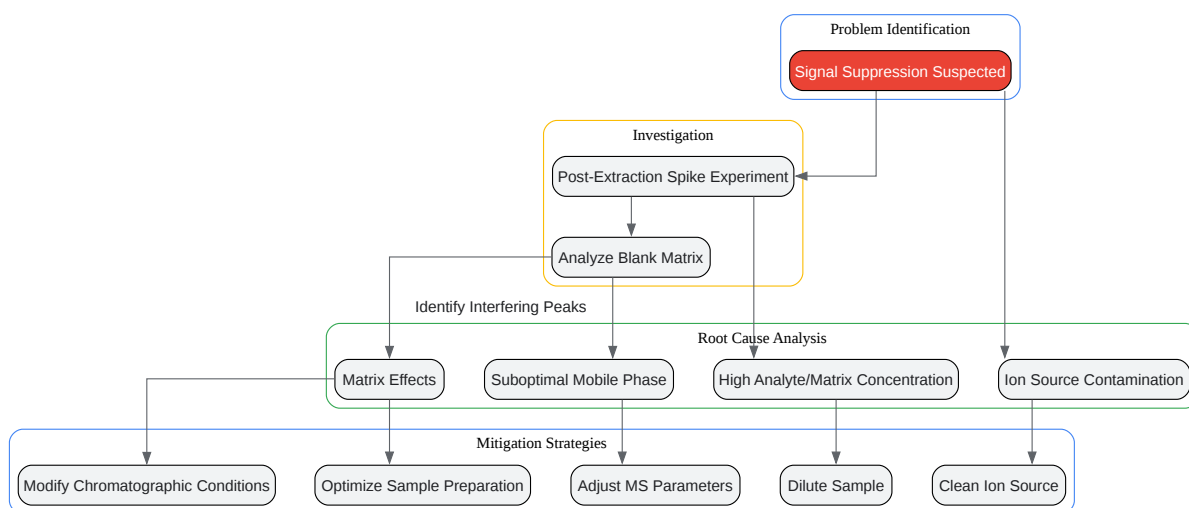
Problem Identification

Signal Suppression Suspected

Investigation

Post-Extraction Spike Experiment

Analyze Blank Matrix

Identify Interfering Peaks

Root Cause Analysis

Matrix Effects

Suboptimal Mobile Phase

High Analyte/Matrix Concentration

Ion Source Contamination

Mitigation Strategies

Modify Chromatographic Conditions

Optimize Sample Preparation

Adjust MS Parameters

Dilute Sample

Clean Ion Source